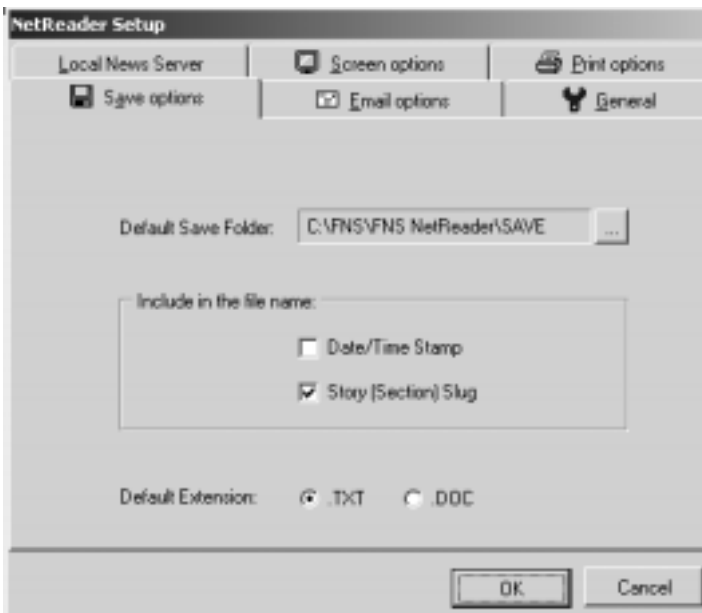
NetReader Setup

Local News Server | Screen options | Print options

Save options | Email options | General

Default Save Folder: C:\FNS\FNS NetReader\SAVE ...

Include in the file name:

Date/Time Stamp

Story (Section) Slug

Default Extension: .TXT .DOC

OK Cancel